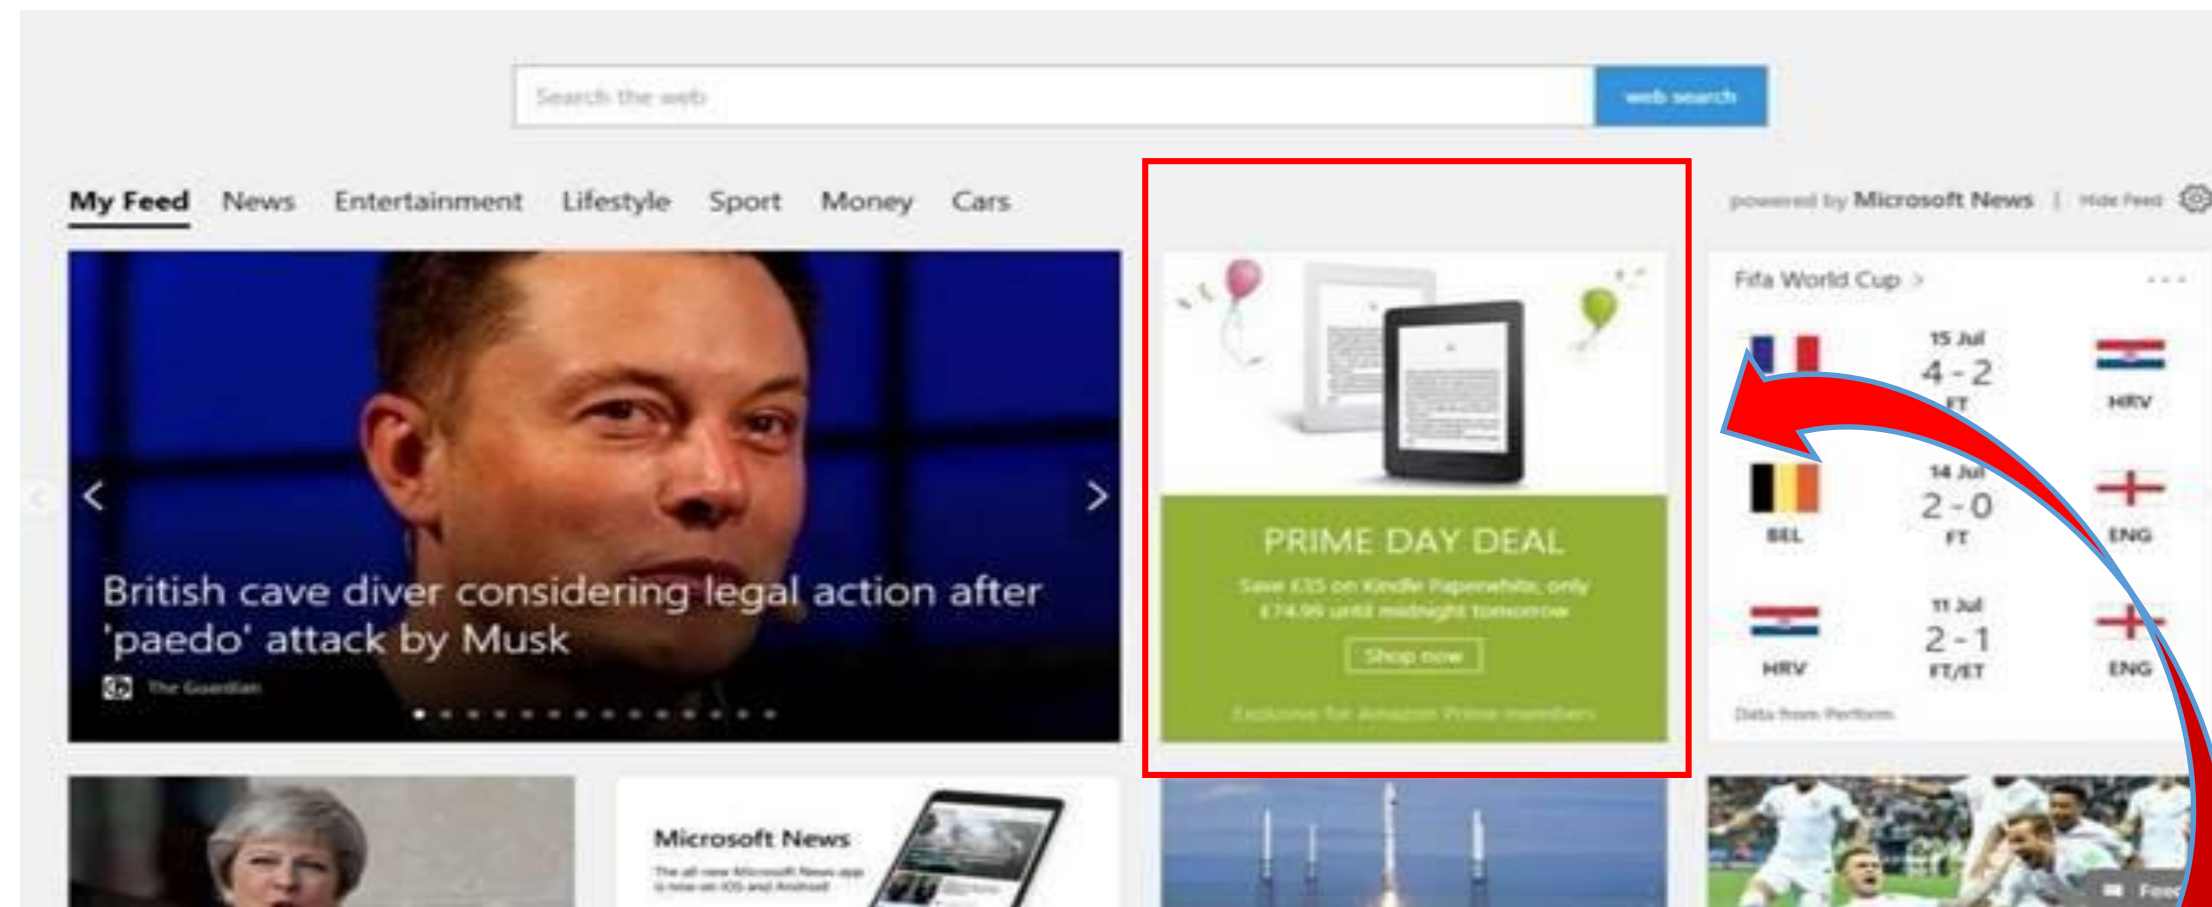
Search the web

web search

My Feed News Entertainment Lifestyle Sport Money Cars

powered by Microsoft News | Hide Feed

British cave diver considering legal action after 'paedo' attack by Musk

The Guardian

PRIME DAY DEAL

Save £35 on Kindle Paperwhite, only £74.99 until midnight tomorrow

Shop now

Exclusive for Amazon Prime members

Fifa World Cup >

| | | |
|---|---|---|
| | 15 Jul 4 - 2 FT | HRV |
| BEL | 14 Jul 2 - 0 FT | ENG |
| HRV | 11 Jul 2 - 1 FT/ET | ENG |

Data from Perform

Microsoft News

The all new Microsoft News app is now on iOS and Android

Feed